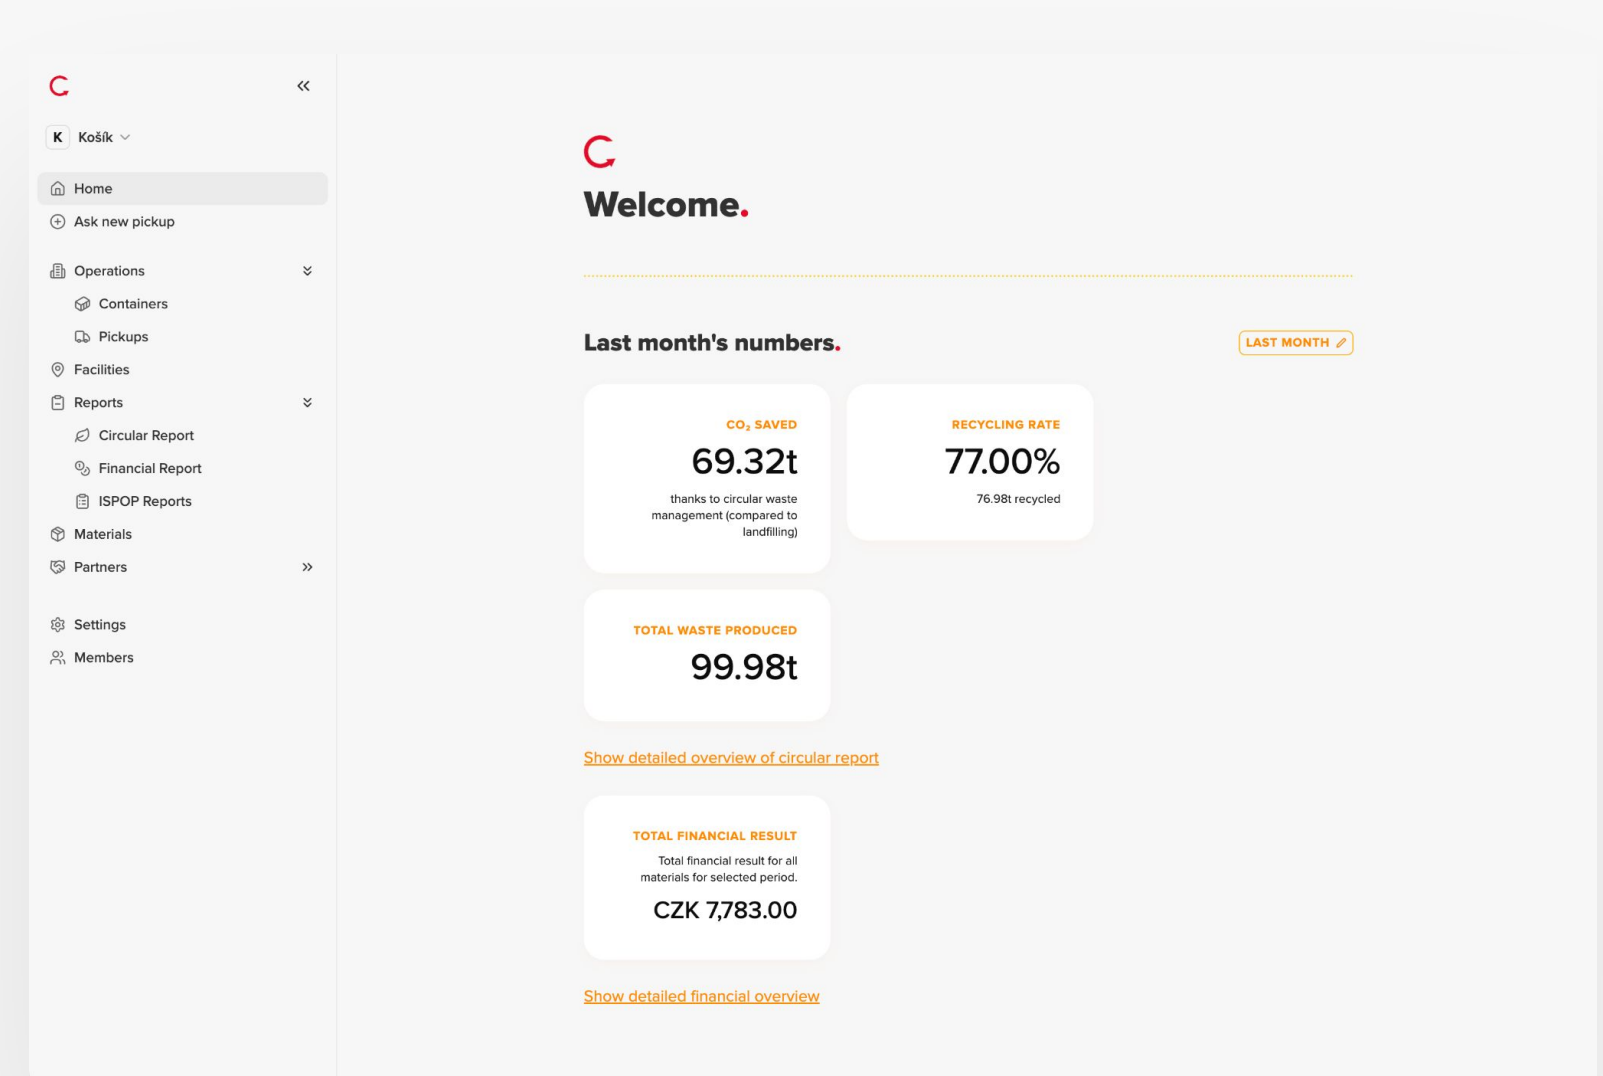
K Košík

Home

Ask new pickup

Operations

Containers

Pickups

Facilities

Reports

Circular Report

Financial Report

ISPOP Reports

Materials

Partners

Settings

Members

Welcome.

Last month's numbers.

LAST MONTH

$CO_2$ SAVED

69.32t

thanks to circular waste management (compared to landfilling)

RECYCLING RATE

77.00%

76.98t recycled

TOTAL WASTE PRODUCED

99.98t

Show detailed overview of circular report

TOTAL FINANCIAL RESULT

Total financial result for all materials for selected period.

CZK 7,783.00

Show detailed financial overview